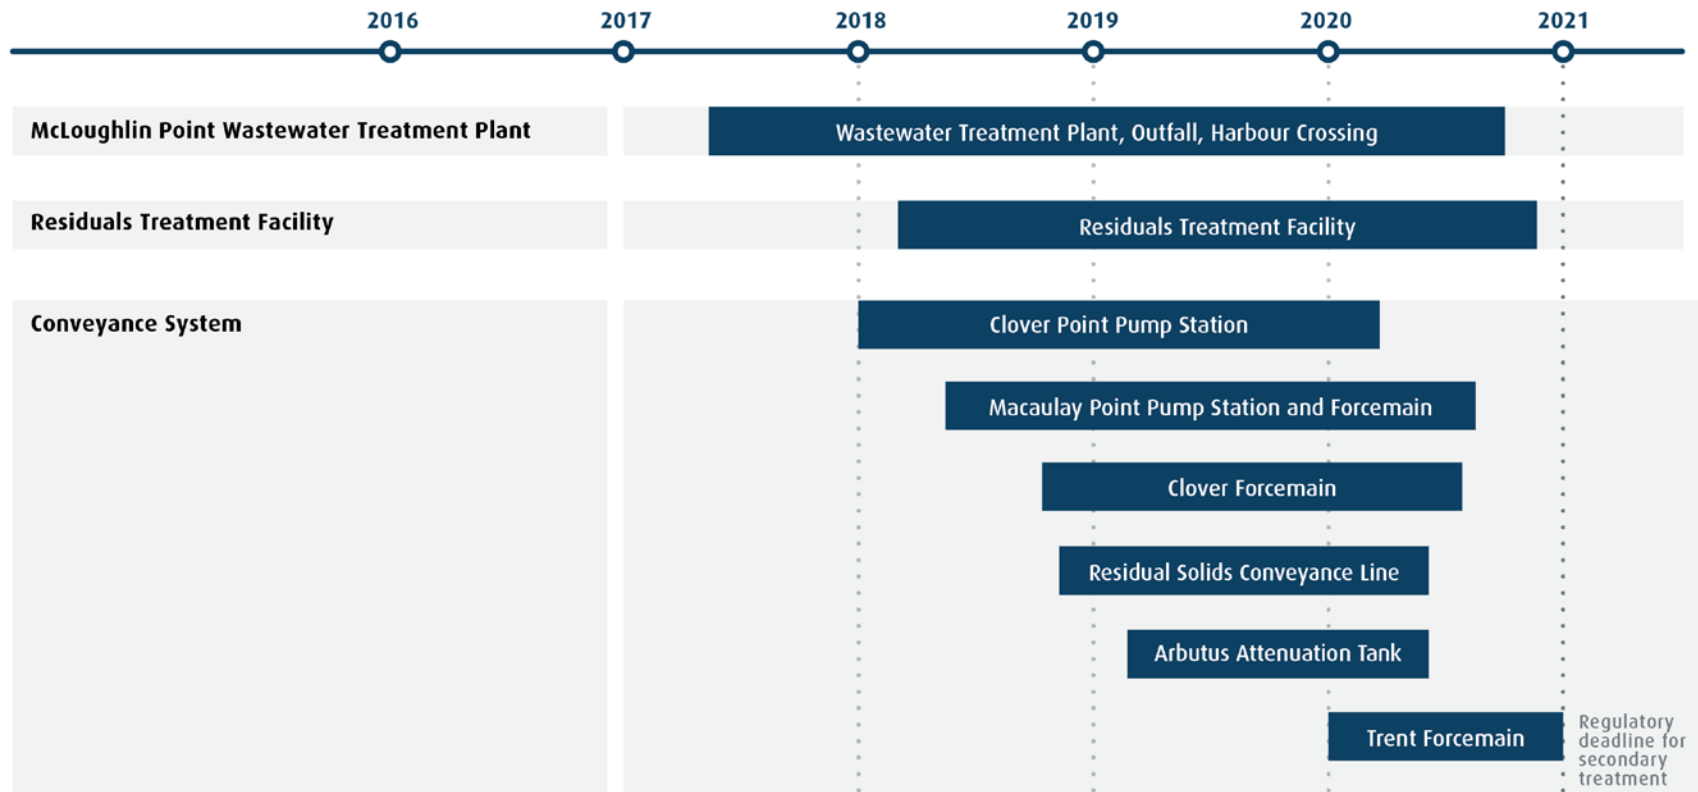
2016 2017 2018 2019 2020 2021

McLoughlin Point Wastewater Treatment Plant

Wastewater Treatment Plant, Outfall, Harbour Crossing

Residuals Treatment Facility

Residuals Treatment Facility

Conveyance System

Clover Point Pump Station

Macaulay Point Pump Station and Forcemain

Clover Forcemain

Residual Solids Conveyance Line

Arbutus Attenuation Tank

Trent Forcemain

Regulatory deadline for secondary treatment